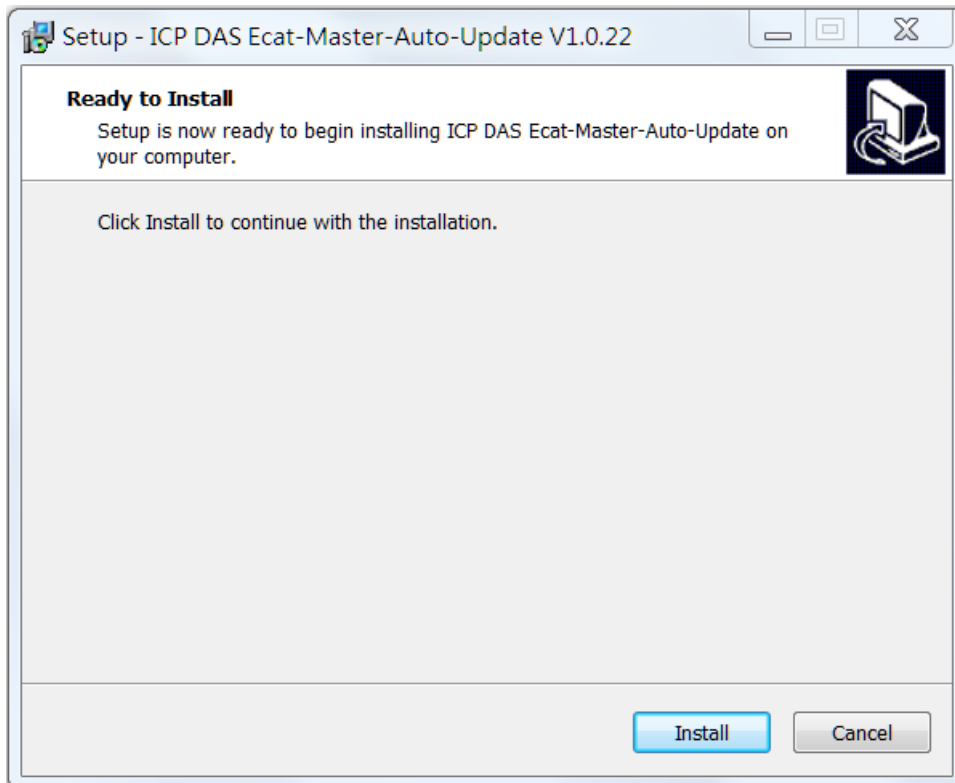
Setup - ICP DAS Ecat-Master-Auto-Update V1.0.22

**Ready to Install**

Setup is now ready to begin installing ICP DAS Ecat-Master-Auto-Update on your computer.

Click Install to continue with the installation.

Install

Cancel